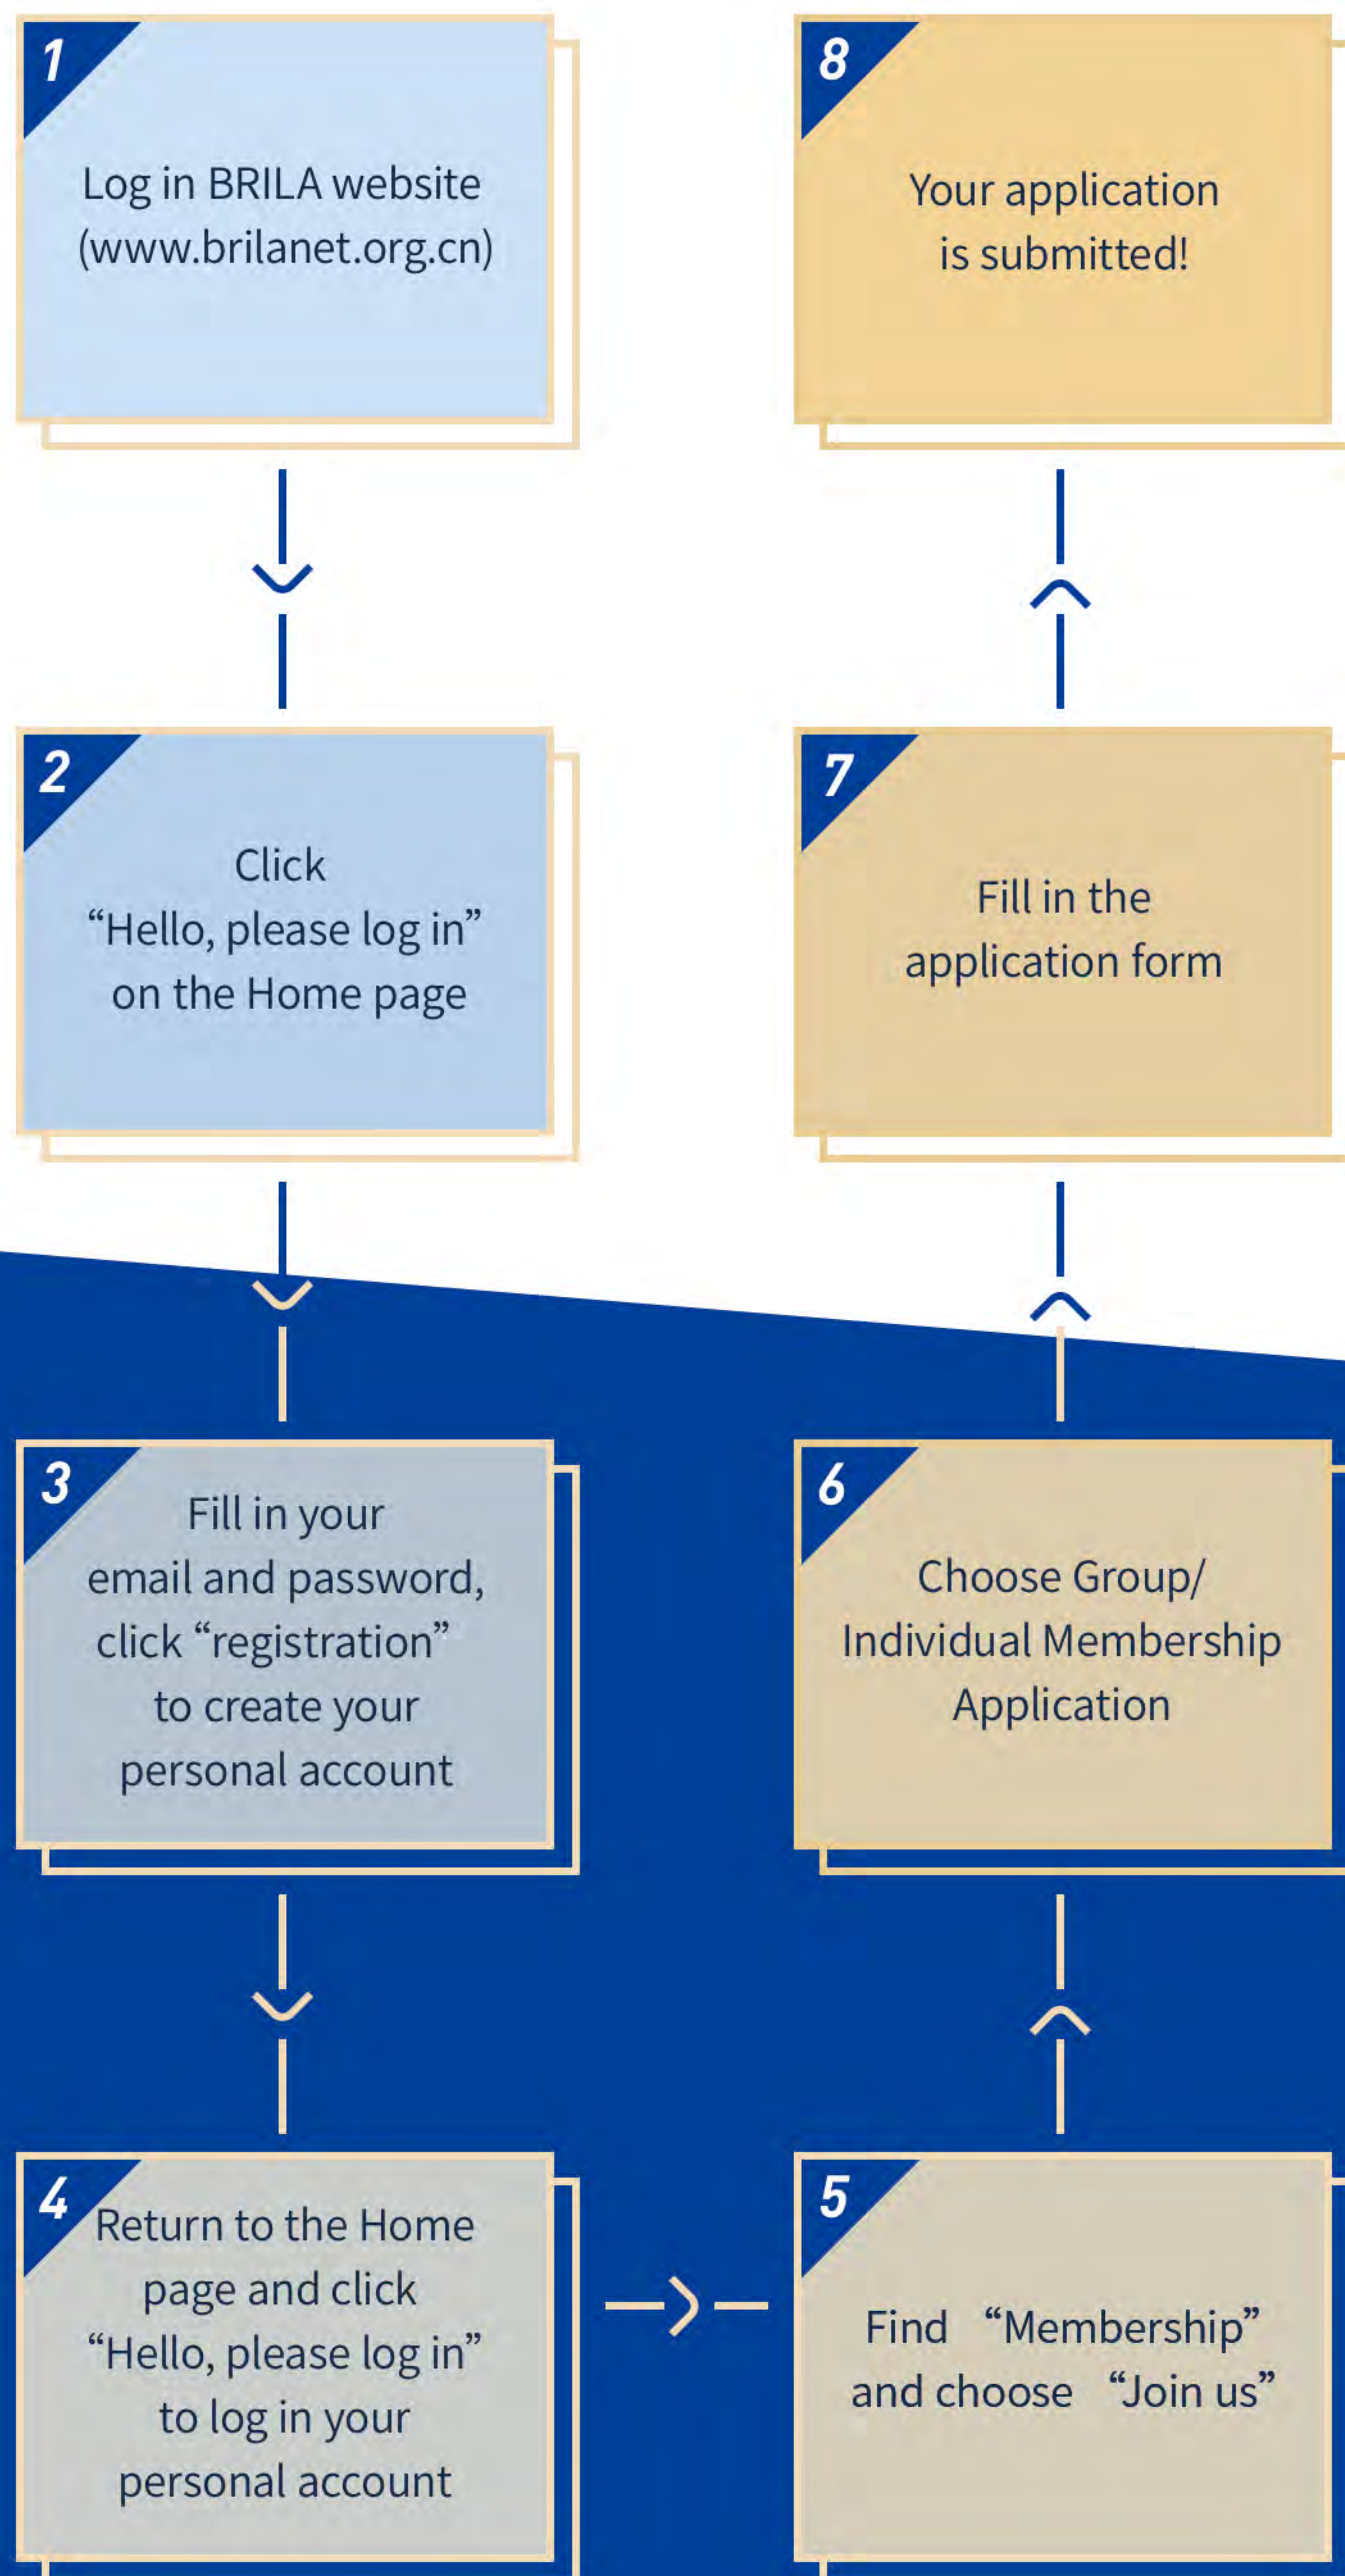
1
Log in BRILA website (www.brilanet.org.cn)

2
Click “Hello, please log in” on the Home page

3
Fill in your email and password, click “registration” to create your personal account

4
Return to the Home page and click “Hello, please log in” to log in your personal account

5
Find “Membership” and choose “Join us”

6
Choose Group/ Individual Membership Application

7
Fill in the application form

8
Your application is submitted!